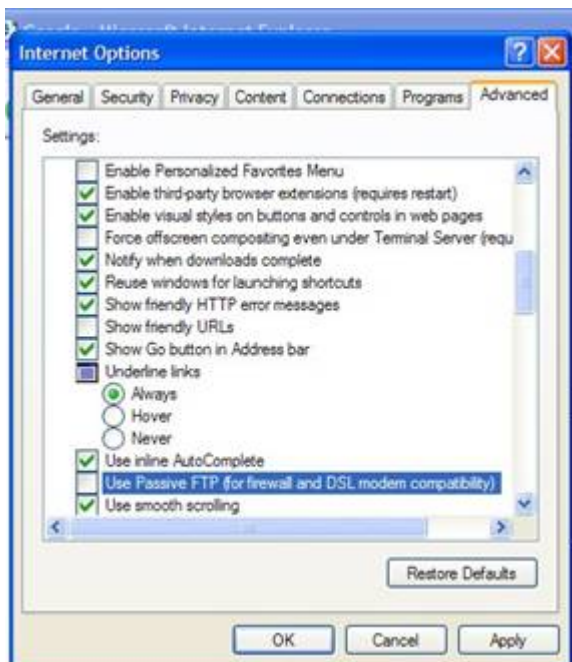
Internet Options

General | Security | Privacy | Content | Connections | Programs | Advanced

Settings:

Enable Personalized Favorites Menu
Enable third-party browser extensions (requires restart)
Enable visual styles on buttons and controls in web pages
Force offscreen compositing even under Terminal Server (requ
Notify when downloads complete
Reuse windows for launching shortcuts
Show friendly HTTP error messages
Show friendly URLs
Show Go button in Address bar
Underline links
Always
Hover
Never
Use inline AutoComplete
Use Passive FTP (for firewall and DSL modem compatibility)
Use smooth scrolling

Restore Defaults

OK | Cancel | Apply